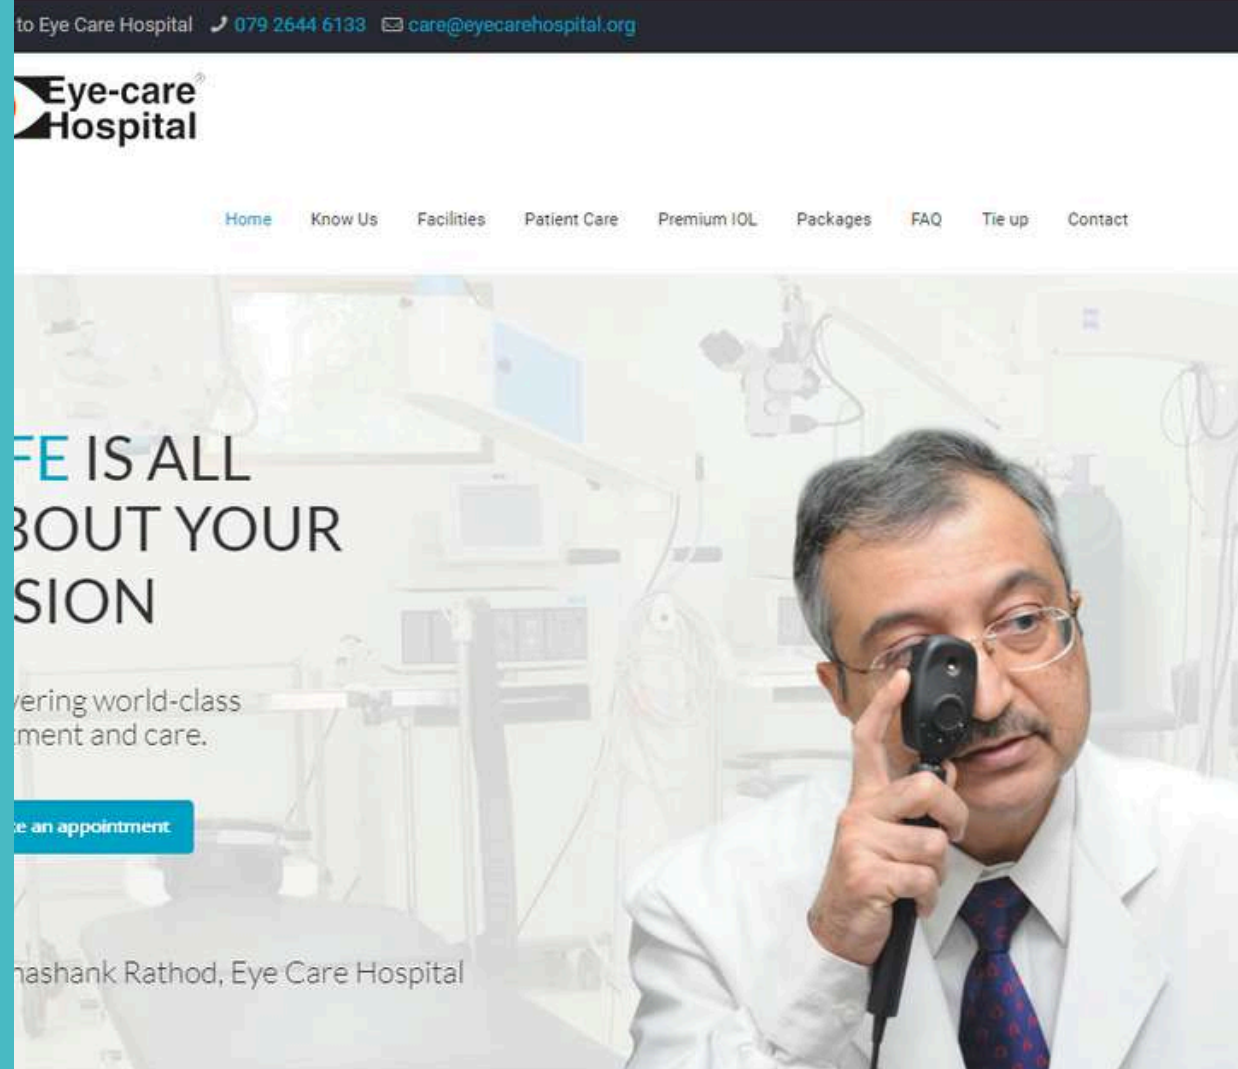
to Eye Care Hospital 079 2644 6133 care@eyecarehospital.org

Eye-care Hospital

Home Know Us Facilities Patient Care Premium IOL Packages FAQ Tie up Contact

FE IS ALL
BOUT YOUR
SION

ering world-class
ment and care.

e an appointment

nashank Rathod, Eye Care Hospital